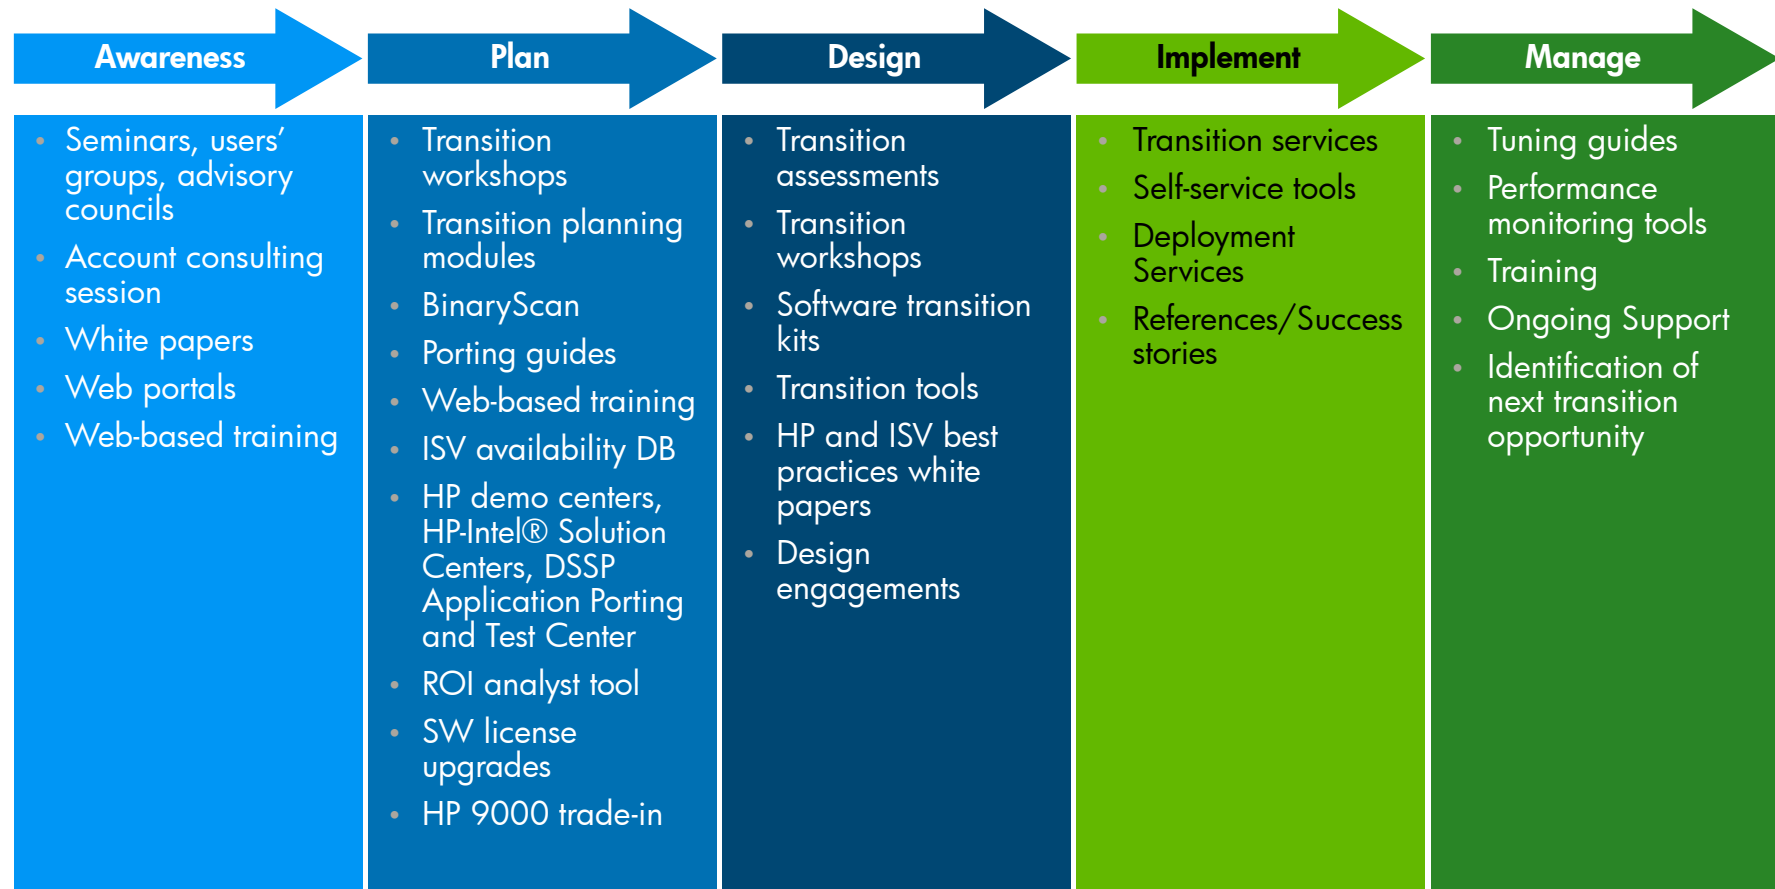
Awareness

- Seminars, users' groups, advisory councils
- Account consulting session
- White papers
- Web portals
- Web-based training

Plan

- Transition workshops
- Transition planning modules
- BinaryScan
- Porting guides
- Web-based training
- ISV availability DB
- HP demo centers, HP-Intel® Solution Centers, DSSP Application Porting and Test Center
- ROI analyst tool
- SW license upgrades
- HP 9000 trade-in

Design

- Transition assessments
- Transition workshops
- Software transition kits
- Transition tools
- HP and ISV best practices white papers
- Design engagements

Implement

- Transition services
- Self-service tools
- Deployment Services
- References/Success stories

Manage

- Tuning guides
- Performance monitoring tools
- Training
- Ongoing Support
- Identification of next transition opportunity